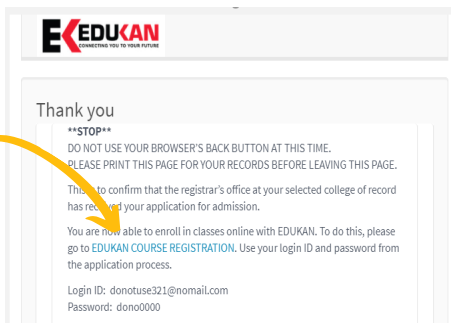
EDUKAN
CONNECTING YOU TO YOUR FUTURE

Thank you

**STOP**
DO NOT USE YOUR BROWSER'S BACK BUTTON AT THIS TIME.
PLEASE PRINT THIS PAGE FOR YOUR RECORDS BEFORE LEAVING THIS PAGE.

This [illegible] to confirm that the registrar's office at your selected college of record has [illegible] your application for admission.

You are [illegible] able to enroll in classes online with EDUKAN. To do this, please go to EDUKAN COURSE REGISTRATION. Use your login ID and password from the application process.

Login ID: donotuse321@nomail.com
Password: dono0000